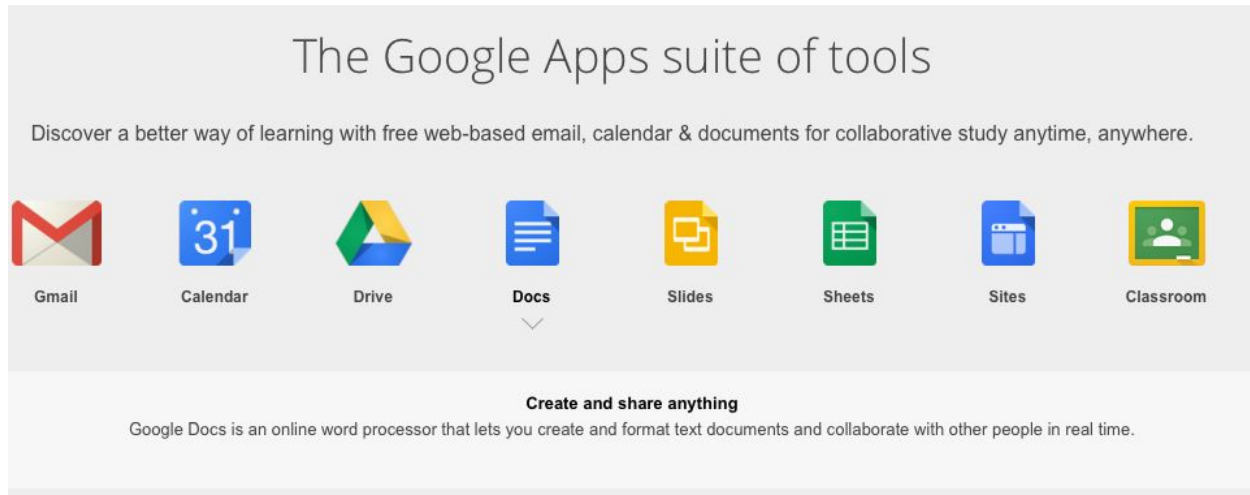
The Google Apps suite of tools

Discover a better way of learning with free web-based email, calendar & documents for collaborative study anytime, anywhere.

31

Gmail Calendar Drive Docs Slides Sheets Sites Classroom

Create and share anything

Google Docs is an online word processor that lets you create and format text documents and collaborate with other people in real time.